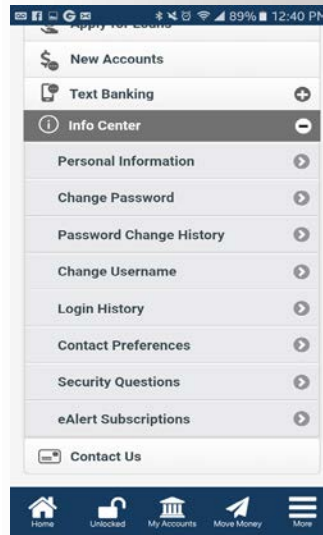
89% 12:40 PM

Apply for Loans

New Accounts

Text Banking

Info Center

Personal Information

Change Password

Password Change History

Change Username

Login History

Contact Preferences

Security Questions

eAlert Subscriptions

Contact Us

Home
Unlocked
My Accounts
Move Money
More